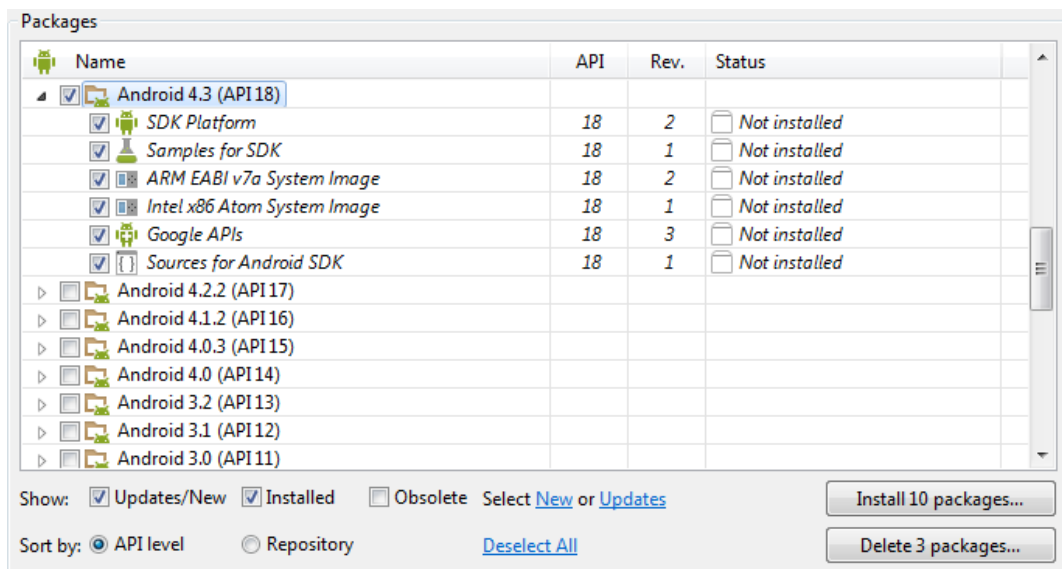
Packages

| Name | API | Rev. | Status |
|---|---|---|---|
| Android 4.3 (API 18) | | | |
| SDK Platform | 18 | 2 | Not installed |
| Samples for SDK | 18 | 1 | Not installed |
| ARM EABI v7a System Image | 18 | 2 | Not installed |
| Intel x86 Atom System Image | 18 | 1 | Not installed |
| Google APIs | 18 | 3 | Not installed |
| Sources for Android SDK | 18 | 1 | Not installed |
| Android 4.2.2 (API 17) | | | |
| Android 4.1.2 (API 16) | | | |
| Android 4.0.3 (API 15) | | | |
| Android 4.0 (API 14) | | | |
| Android 3.2 (API 13) | | | |
| Android 3.1 (API 12) | | | |
| Android 3.0 (API 11) | | | |

Show: Updates/New Installed Obsolete Select New or Updates

Install 10 packages...

Sort by: API level Repository Deselect All

Delete 3 packages...